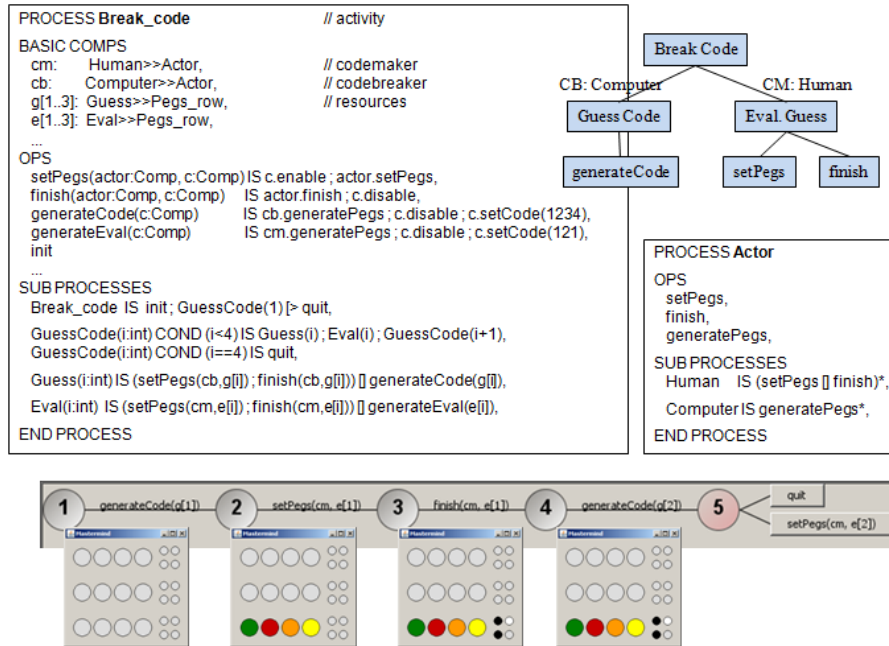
PROCESS **Break_code** // activity

BASIC COMPS
cm: Human>>Actor, // codemaker
cb: Computer>>Actor, // codebreaker
g[1..3]: Guess>>Pegs_row, // resources
e[1..3]: Eval>>Pegs_row,
...

OPS
setPegs(actor:Comp, c:Comp) IS c.enable ; actor.setPegs,
finish(actor:Comp, c:Comp) IS actor.finish ; c.disable,
generateCode(c:Comp) IS cb.generatePegs ; c.disable ; c.setCode(1234),
generateEval(c:Comp) IS cm.generatePegs ; c.disable ; c.setCode(121),
init
...

SUB PROCESSES
Break_code IS init ; GuessCode(1) [> quit,

GuessCode(i:int) COND (i<4) IS Guess(i) ; Eval(i) ; GuessCode(i+1),
GuessCode(i:int) COND (i==4) IS quit,

Guess(i:int) IS (setPegs(cb,g[i]) ; finish(cb,g[i])) [] generateCode(g[i]),

Eval(i:int) IS (setPegs(cm,e[i]) ; finish(cm,e[i])) [] generateEval(e[i]),

END PROCESS

Break Code
CB: Computer
CM: Human
Guess Code
Eval. Guess
generateCode
setPegs
finish

PROCESS **Actor**

OPS
setPegs,
finish,
generatePegs,

SUB PROCESSES
Human IS (setPegs [] finish)*,

Computer IS generatePegs*,

END PROCESS

1 generateCode(g[1])
2 setPegs(cm, e[1])
3 finish(cm, e[1])
4 generateCode(g[2])
5
quit
setPegs(cm, e[2])
Mastermind
Mastermind
Mastermind
Mastermind